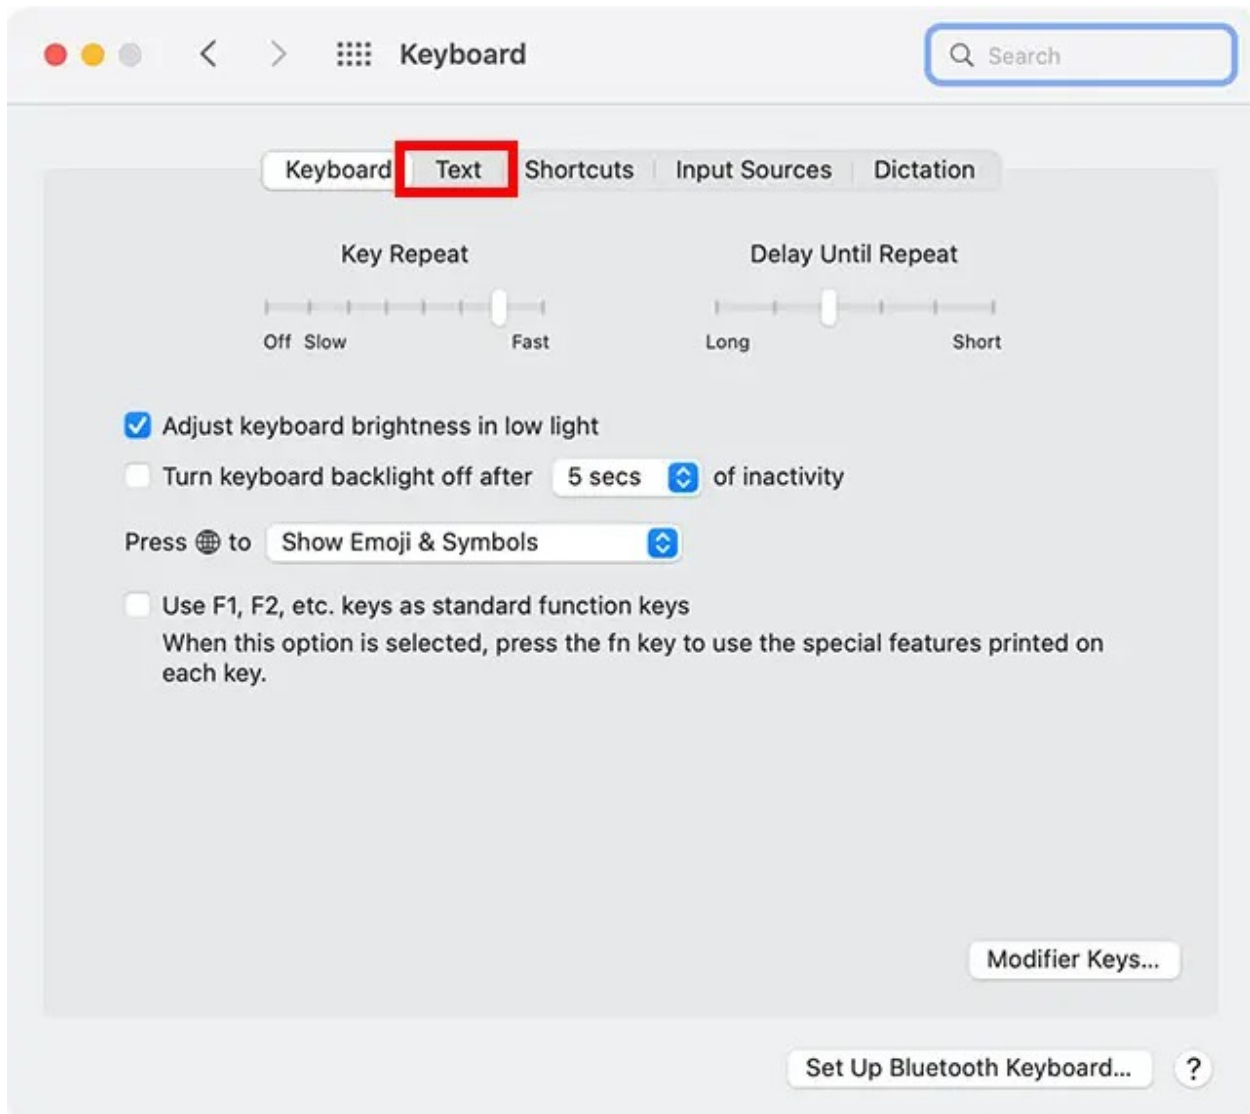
Keyboard

Search

Keyboard Text Shortcuts Input Sources Dictation

Key Repeat

Off Slow Fast

Delay Until Repeat

Long Short

Adjust keyboard brightness in low light

Turn keyboard backlight off after 5 secs of inactivity

Press 🌐 to Show Emoji & Symbols

Use F1, F2, etc. keys as standard function keys
When this option is selected, press the fn key to use the special features printed on each key.

Modifier Keys...

Set Up Bluetooth Keyboard...

?